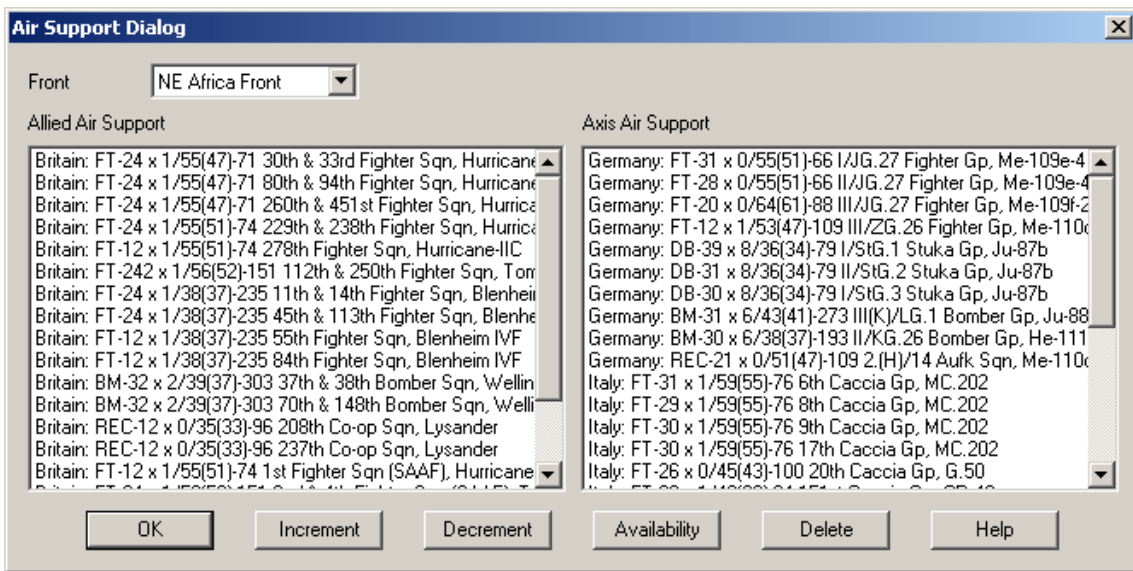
Air Support Dialog

Front NE Africa Front

Allied Air Support

Britain: FT-24 x 1/55(47)-71 30th & 33rd Fighter Sqn, Hurricane
Britain: FT-24 x 1/55(47)-71 80th & 94th Fighter Sqn, Hurricane
Britain: FT-24 x 1/55(47)-71 260th & 451st Fighter Sqn, Hurrica
Britain: FT-24 x 1/55(51)-74 229th & 238th Fighter Sqn, Hurrica
Britain: FT-12 x 1/55(51)-74 278th Fighter Sqn, Hurricane-IIC
Britain: FT-242 x 1/56(52)-151 112th & 250th Fighter Sqn, Tom
Britain: FT-24 x 1/38(37)-235 11th & 14th Fighter Sqn, Blenhei
Britain: FT-24 x 1/38(37)-235 45th & 113th Fighter Sqn, Blenhe
Britain: FT-12 x 1/38(37)-235 55th Fighter Sqn, Blenheim IVF
Britain: FT-12 x 1/38(37)-235 84th Fighter Sqn, Blenheim IVF
Britain: BM-32 x 2/39(37)-303 37th & 38th Bomber Sqn, Wellin
Britain: BM-32 x 2/39(37)-303 70th & 148th Bomber Sqn, Welli
Britain: REC-12 x 0/35(33)-96 208th Co-op Sqn, Lysander
Britain: REC-12 x 0/35(33)-96 237th Co-op Sqn, Lysander
Britain: FT-12 x 1/55(51)-74 1st Fighter Sqn (SAAF), Hurricane
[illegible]

Axis Air Support

Germany: FT-31 x 0/55(51)-66 I/JG.27 Fighter Gp, Me-109e-4
Germany: FT-28 x 0/55(51)-66 II/JG.27 Fighter Gp, Me-109e-4
Germany: FT-20 x 0/64(61)-88 III/JG.27 Fighter Gp, Me-109f-2
Germany: FT-12 x 1/53(47)-109 III/ZG.26 Fighter Gp, Me-110c
Germany: DB-39 x 8/36(34)-79 I/StG.1 Stuka Gp, Ju-87b
Germany: DB-31 x 8/36(34)-79 II/StG.2 Stuka Gp, Ju-87b
Germany: DB-30 x 8/36(34)-79 I/StG.3 Stuka Gp, Ju-87b
Germany: BM-31 x 6/43(41)-273 III(K)/LG.1 Bomber Gp, Ju-88
Germany: BM-30 x 6/38(37)-193 II/KG.26 Bomber Gp, He-111
Germany: REC-21 x 0/51(47)-109 2.(H)/14 Aufk Sqn, Me-110c
Italy: FT-31 x 1/59(55)-76 6th Caccia Gp, MC.202
Italy: FT-29 x 1/59(55)-76 8th Caccia Gp, MC.202
Italy: FT-30 x 1/59(55)-76 9th Caccia Gp, MC.202
Italy: FT-30 x 1/59(55)-76 17th Caccia Gp, MC.202
Italy: FT-26 x 0/45(43)-100 20th Caccia Gp, G.50
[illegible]

OK Increment Decrement Availability Delete Help